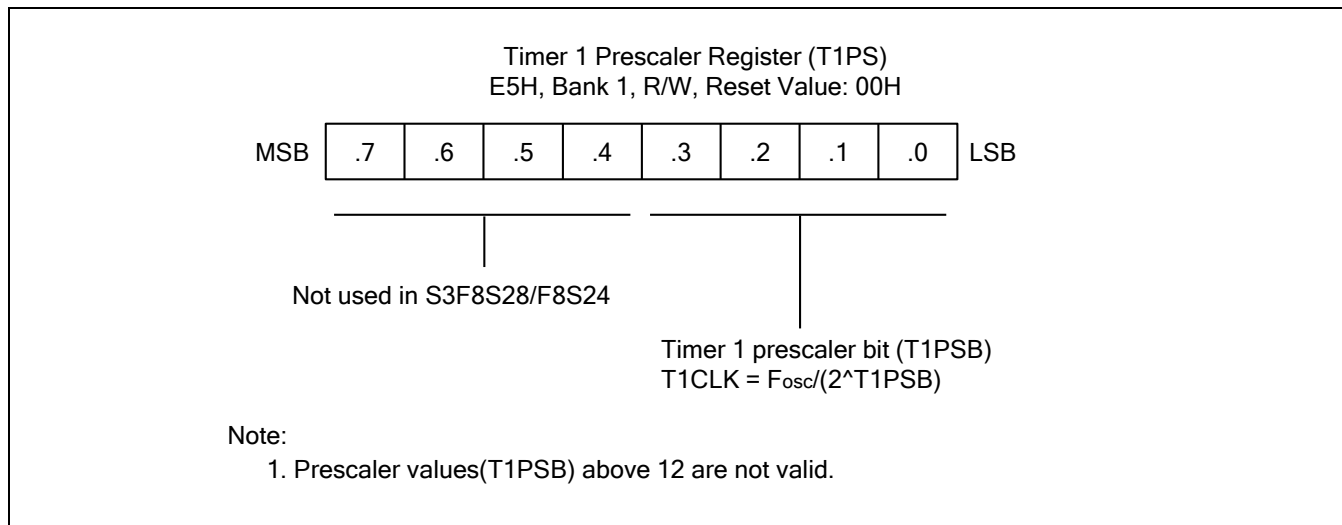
Timer 1 Prescaler Register (T1PS)
E5H, Bank 1, R/W, Reset Value: 00H

MSB .7 .6 .5 .4 .3 .2 .1 .0 LSB

Not used in S3F8S28/F8S24

Timer 1 prescaler bit (T1PSB)
T1CLK = $F_{osc}$/(2^T1PSB)

Note:
1. Prescaler values(T1PSB) above 12 are not valid.